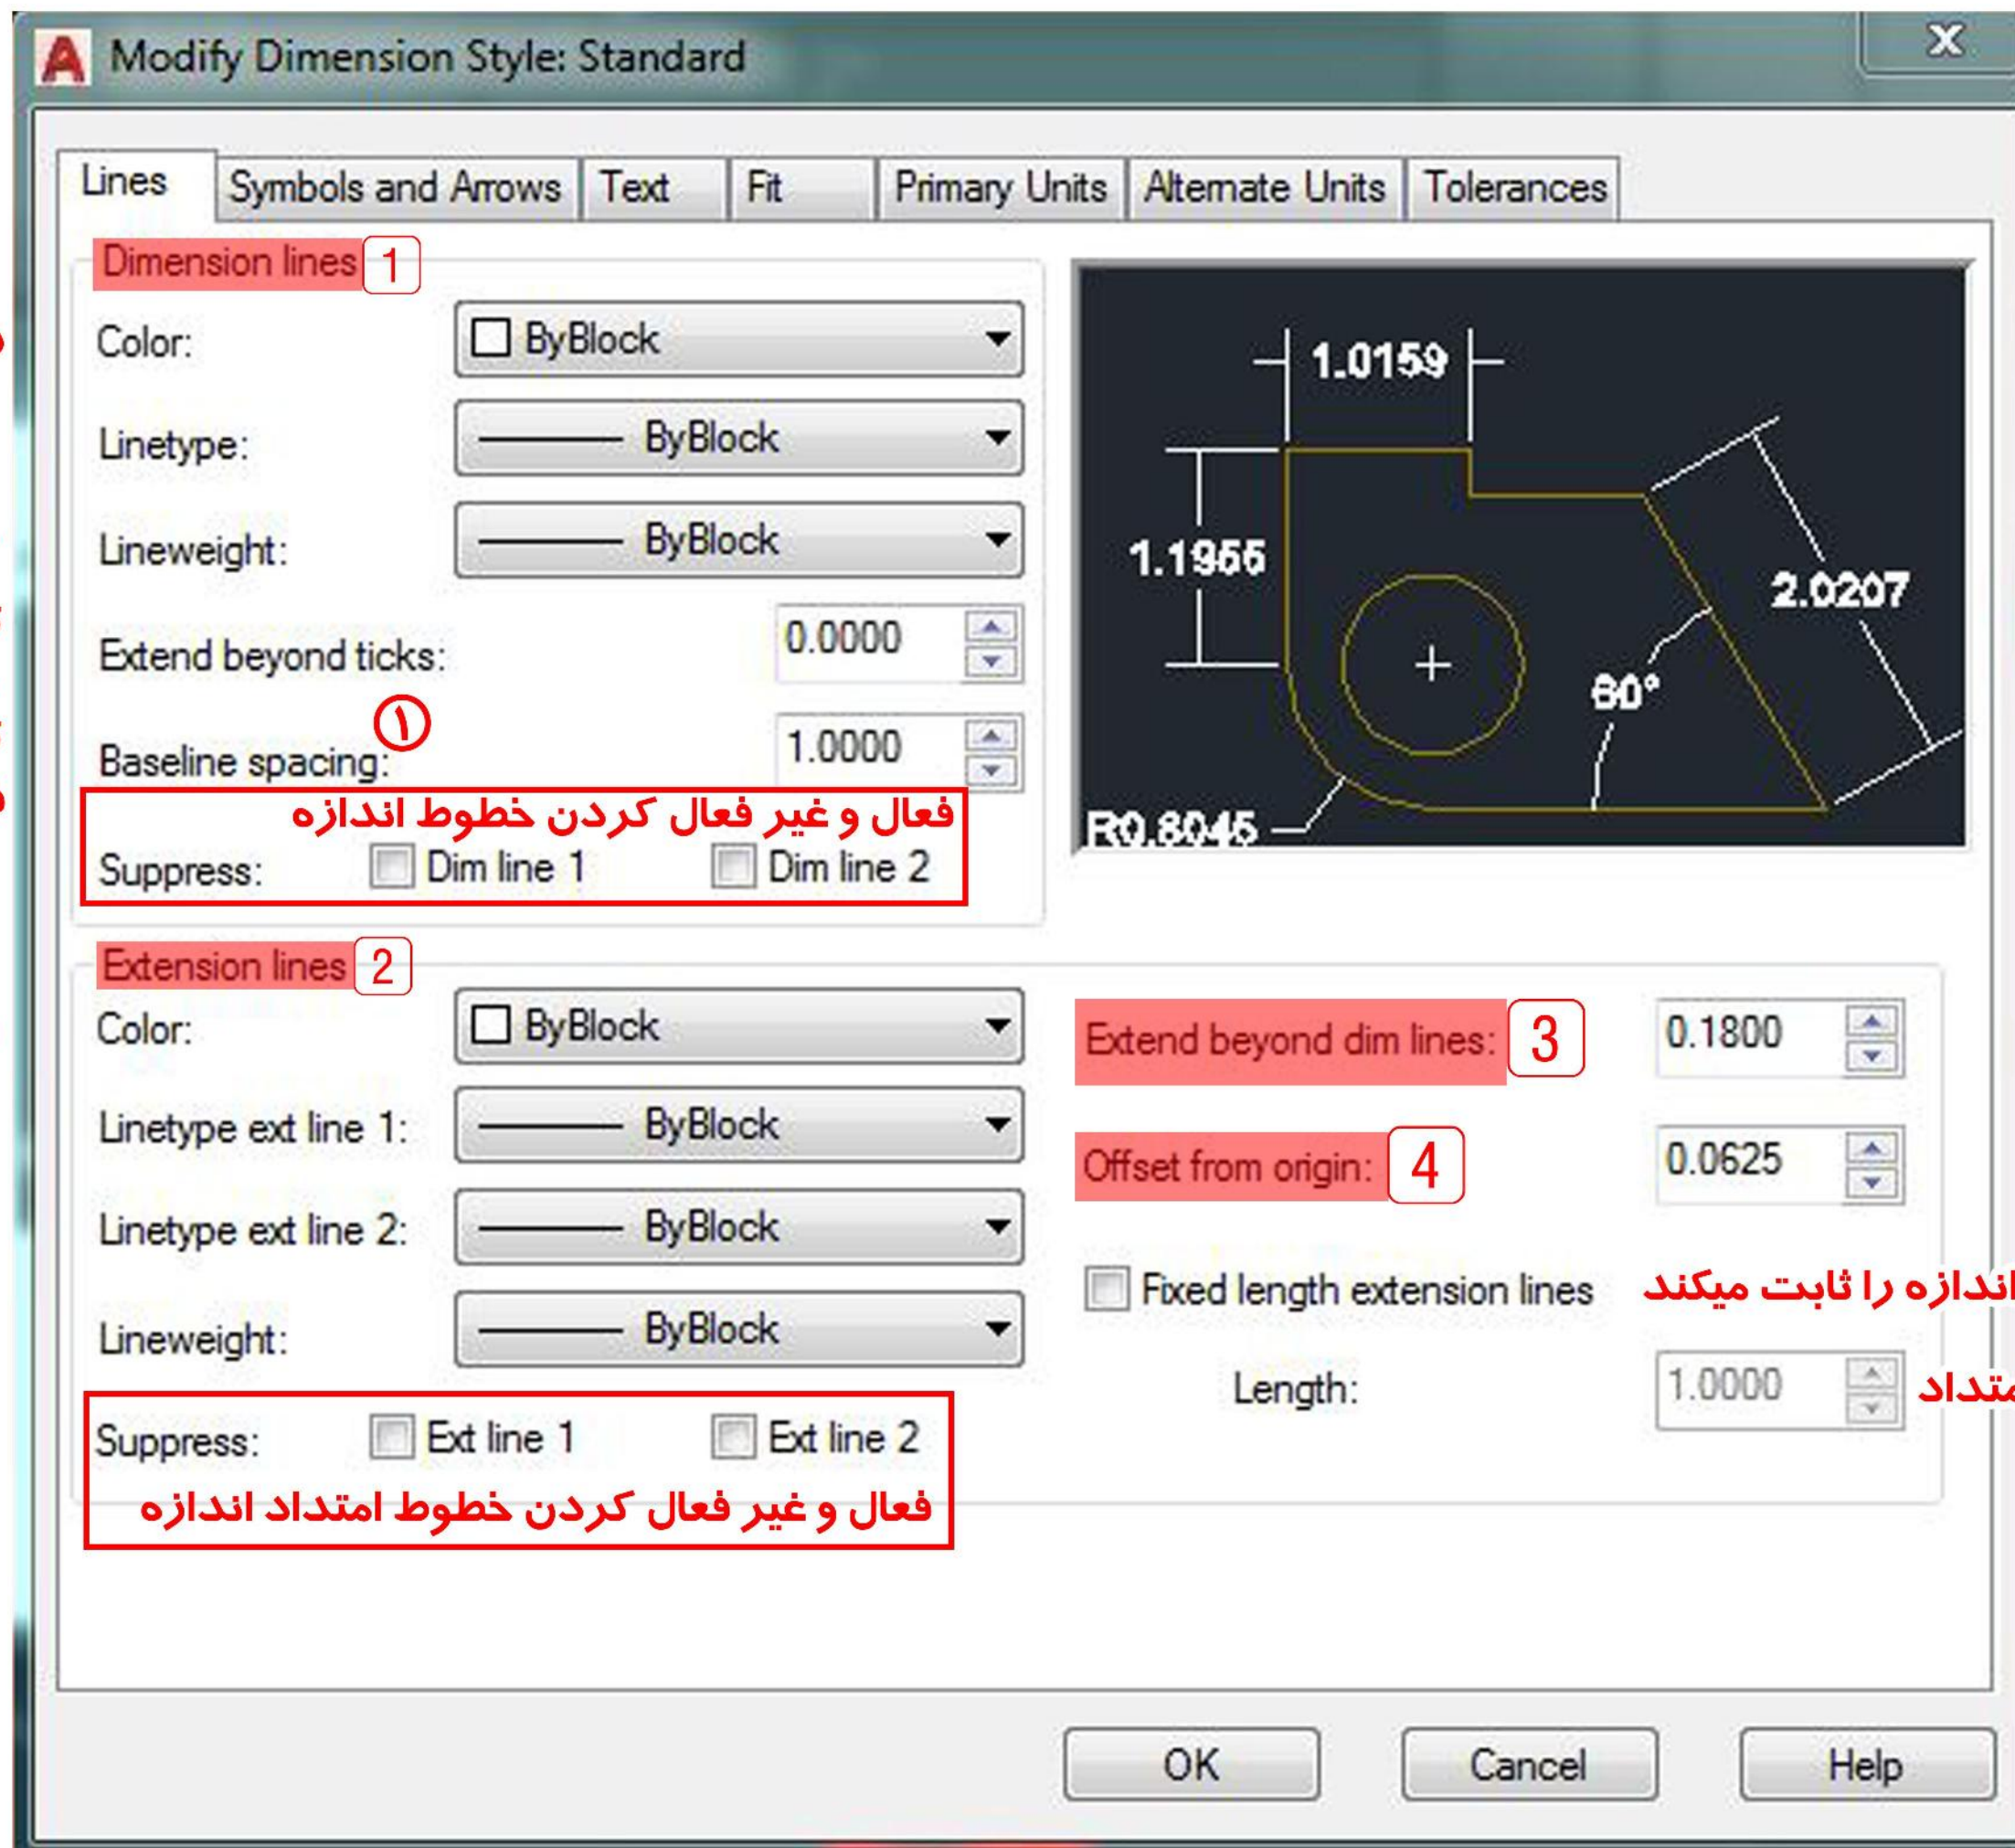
Modify Dimension Style: Standard

Lines | Symbols and Arrows | Text | Fit | Primary Units | Alternate Units | Tolerances

Dimension lines 1

Color: ByBlock

Linetype: ByBlock

Lineweight: ByBlock

Extend beyond ticks: 0.0000

Baseline spacing: ① 1.0000

فعال و غیر فعال کردن خطوط اندازه

Suppress: Dim line 1 Dim line 2

1.0159

1.1955

2.0207

60°

R0.8045

Extension lines 2

Color: ByBlock

Linetype ext line 1: ByBlock

Linetype ext line 2: ByBlock

Lineweight: ByBlock

Suppress: Ext line 1 Ext line 2

فعال و غیر فعال کردن خطوط امتداد اندازه

Extend beyond dim lines: 3 0.1800

Offset from origin: 4 0.0625

Fixed length extension lines اندازه را ثابت میکند

Length: 1.0000 متداد

OK Cancel Help